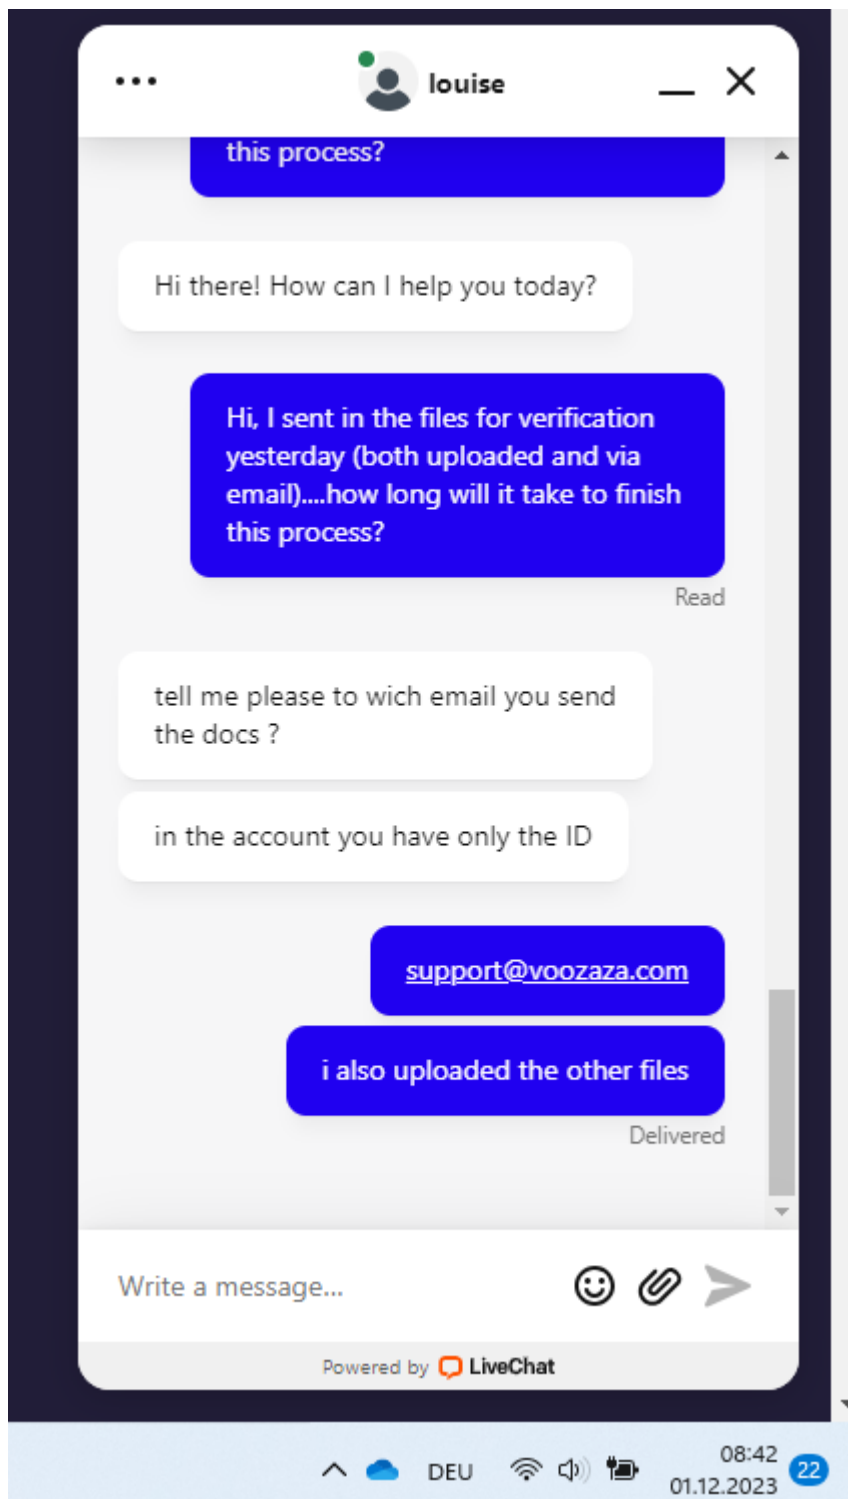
louise

this process?

Hi there! How can I help you today?

Hi, I sent in the files for verification yesterday (both uploaded and via email)....how long will it take to finish this process?

Read

tell me please to wich email you send the docs ?

in the account you have only the ID

support@voozaza.com

i also uploaded the other files

Delivered

Write a message...

Powered by LiveChat

DEU

08:42
01.12.2023

22